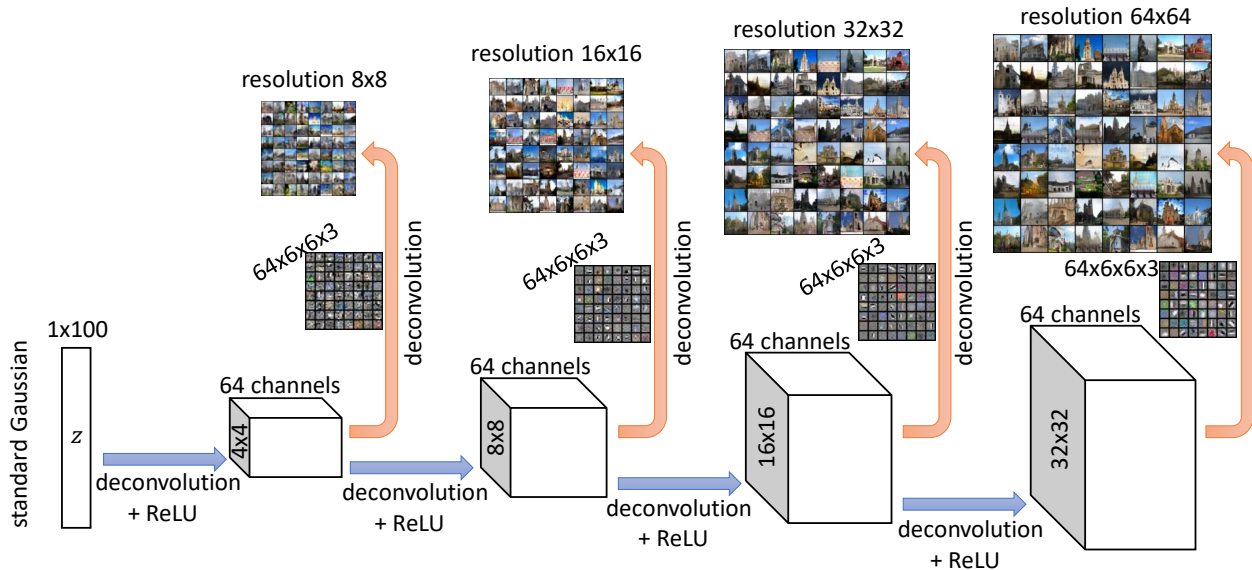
standard Gaussian

1x100

$z$

deconvolution + ReLU

64 channels

4x4

64x6x6x3

deconvolution

resolution 8x8

deconvolution + ReLU

64 channels

8x8

64x6x6x3

deconvolution

resolution 16x16

deconvolution + ReLU

64 channels

16x16

64x6x6x3

deconvolution

resolution 32x32

deconvolution + ReLU

64 channels

32x32

64x6x6x3

resolution 64x64